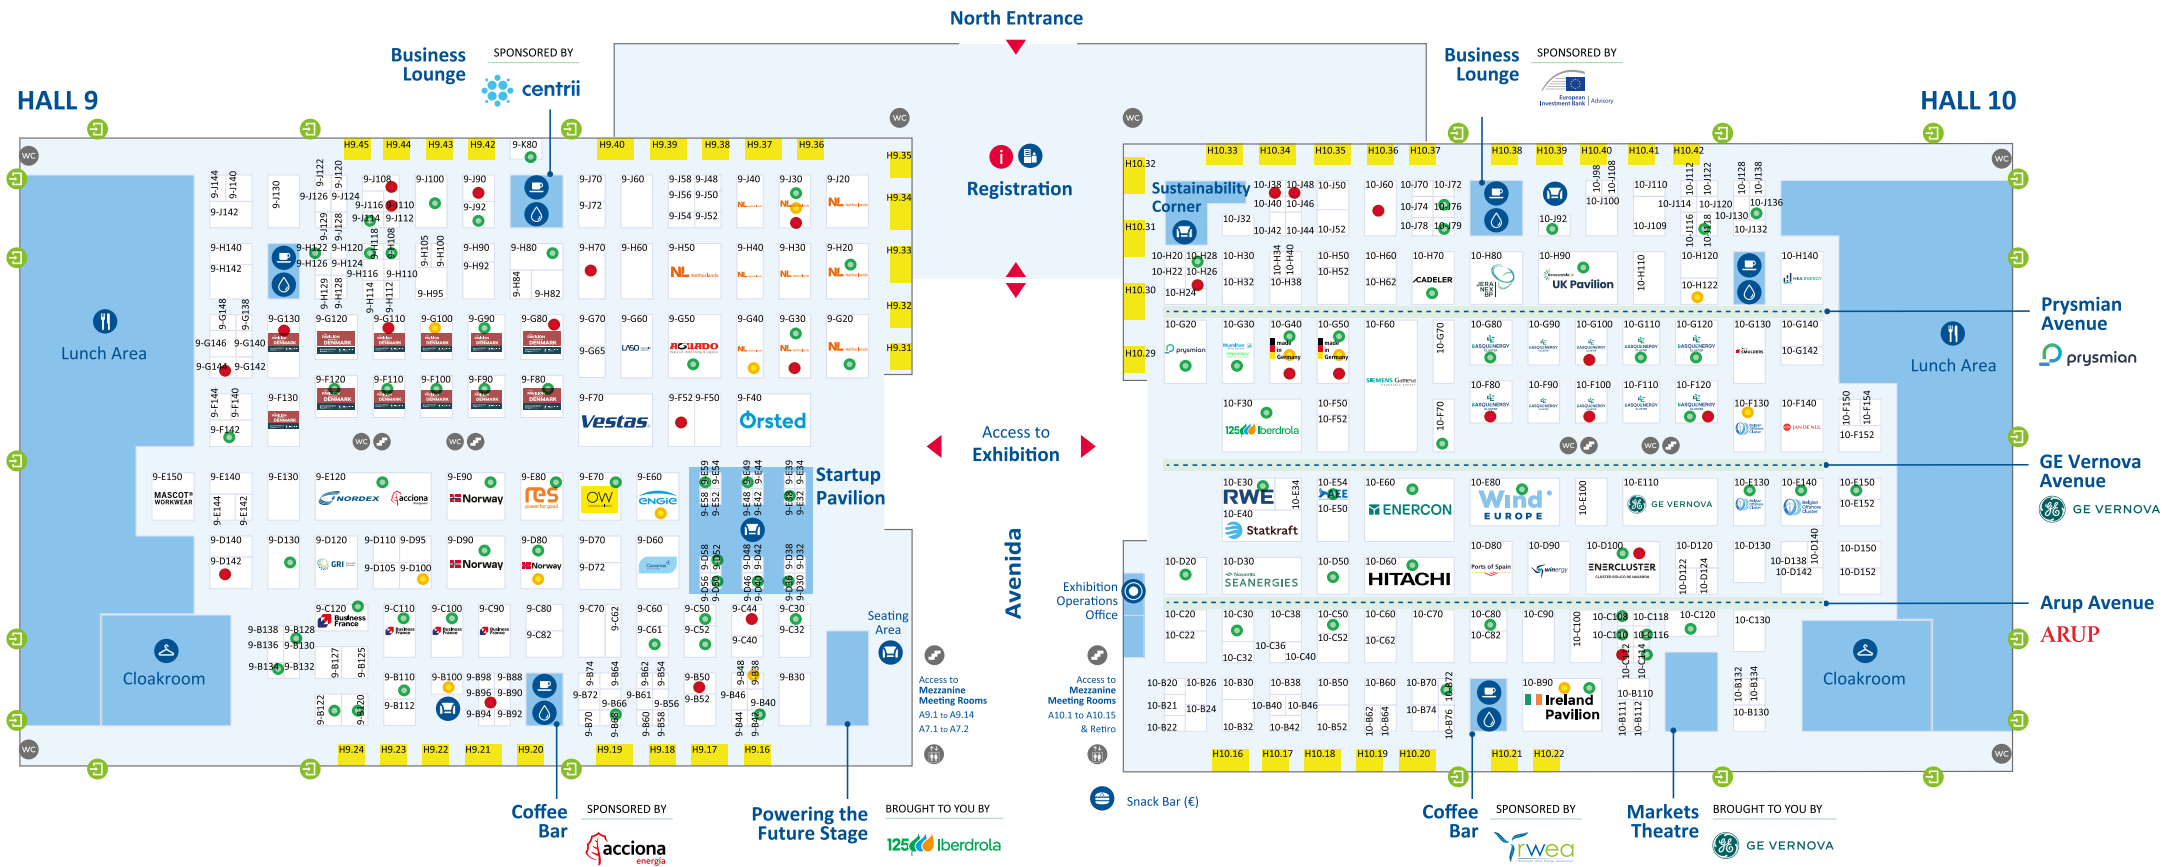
North Entrance

HALL 9

Business Lounge
SPONSORED BY
centrii

Business Lounge
SPONSORED BY
European Investment Bank | Advisory

HALL 10

Registration

Sustainability Corner

Lunch Area

Lunch Area

Prysmian Avenue
prysmian

GE Vernova Avenue
GE VERNOVA

Arup Avenue
ARUP

Access to Exhibition

Startup Pavilion

Avenida

Exhibition Operations Office

Seating Area

Access to Mezzanine Meeting Rooms
A9.1 to A9.14
A7.1 to A7.2

Access to Mezzanine Meeting Rooms
A10.1 to A10.15
& Retiro

Cloakroom

Cloakroom

Snack Bar (€)

Coffee Bar
SPONSORED BY
acciona energía

Powering the Future Stage
BROUGHT TO YOU BY
125 Iberdrola

Coffee Bar
SPONSORED BY
rwea

Markets Theatre
BROUGHT TO YOU BY
GE VERNOVA

H9.45 H9.44 H9.43 H9.42 9-K80 H9.40 H9.39 H9.38 H9.37 H9.36 H9.35 H9.34 H9.33 H9.32 H9.31
H9.24 H9.23 H9.22 H9.21 H9.20 H9.19 H9.18 H9.17 H9.16

9-J144 9-J140 9-J142 9-J130 9-J122 9-J120 9-J126 9-J124 9-J108 9-J116 9-J110 9-J114 9-J112 9-J100 9-J90 9-J92 9-J70 9-J72 9-J60 9-J58 9-J48 9-J56 9-J50 9-J54 9-J52 9-J40 9-J30 9-J20
9-H140 9-H142 9-J129 9-J128 9-H122 9-H120 9-H126 9-H124 9-H118 9-H108 9-H116 9-H110 9-H105 9-H100 9-H95 9-H90 9-H92 9-H84 9-H80 9-H82 9-H70 9-H60 9-H50 9-H40 9-H30 9-H20 9-H129 9-H128 9-H114 9-H112
9-G148 9-G138 9-G146 9-G140 9-G144 9-G142 9-G130 9-G120 9-G110 9-G100 9-G90 9-G80 9-G70 9-G65 9-G60 9-G50 9-G40 9-G30 9-G20
9-F130 9-F120 9-F110 9-F100 9-F90 9-F80 9-F70 9-F52 9-F50 9-F40 9-F144 9-F140 9-F142
Vestas Ørsted AGUADO
9-E150 MASCOT WORKWEAR 9-E140 9-E144 9-E142 9-E130 9-E120 NORDEX acciona 9-E90 Norway 9-E80 res 9-E70 OW 9-E60 ENGIE 9-E59 9-E54 9-E58 9-E52 9-E49 9-E44 9-E48 9-E42 9-E39 9-E34 9-E38 9-E32
9-D140 9-D142 9-D130 9-D120 GRI 9-D110 9-D95 9-D105 9-D100 9-D90 Norway 9-D80 Norway 9-D70 9-D72 9-D60 9-D58 9-D52 9-D56 9-D50 9-D48 9-D42 9-D46 9-D40 9-D38 9-D32 9-D36 9-D30
9-C120 Business France 9-C110 9-C100 9-C90 9-C80 9-C82 9-C70 9-C62 9-C60 9-C61 9-C50 9-C52 9-C44 9-C40 9-C30 9-C32
9-B138 9-B128 9-B136 9-B130 9-B134 9-B132 9-B127 9-B125 9-B110 9-B112 9-B100 9-B98 9-B88 9-B96 9-B90 9-B94 9-B92 9-B122 9-B120 9-B74 9-B72 9-B70 9-B64 9-B66 9-B62 9-B60 9-B61 9-B54 9-B58 9-B56 9-B50 9-B52 9-B48 9-B46 9-B38 9-B44 9-B42 9-B40 9-B30

H10.32 H10.31 H10.30 H10.29 H10.33 H10.34 H10.35 H10.36 H10.37 H10.38 H10.39 H10.40 H10.41 H10.42
H10.16 H10.17 H10.18 H10.19 H10.20 H10.21 H10.22

10-J38 10-J48 10-J40 10-J46 10-J32 10-J42 10-J44 10-J50 10-J52 10-J60 10-J70 10-J72 10-J74 10-J76 10-J78 10-J79 10-J92 10-J98 10-J108 10-J100 10-J110 10-J109 10-J114 10-J112 10-J122 10-J116 10-J118 10-J120 10-J128 10-J138 10-J130 10-J136 10-J132
10-H20 10-H28 10-H22 10-H26 10-H24 10-H30 10-H32 10-H34 10-H40 10-H38 10-H50 10-H52 10-H60 10-H62 10-H70 CADELER 10-H80 JERA NEX BP 10-H90 UK Pavilion 10-H110 10-H120 10-H122 10-H140
10-G20 prysmian 10-G30 10-G40 made in Germany 10-G50 made in Germany 10-G60 SIEMENS Gamesa 10-G70 10-G80 10-G90 10-G100 10-G110 10-G120 10-G130 10-G140 10-G142
10-F30 125 Iberdrola 10-F50 10-F52 10-F70 10-F80 10-F90 10-F100 10-F110 10-F120 10-F130 10-F140 JAN DE NUL 10-F150 10-F154 10-F152
10-E30 RWE 10-E40 Statkraft 10-E34 10-E54 10-E50 10-E60 ENERCON 10-E80 Wind EUROPE 10-E100 10-E110 GE VERNOVA 10-E130 10-E140 10-E150 10-E152
10-D20 10-D30 SEANERGIES 10-D50 10-D60 HITACHI 10-D80 Ports of Spain 10-D90 10-D100 ENERCLUSTER 10-D120 10-D122 10-D124 10-D130 10-D138 10-D140 10-D142 10-D150 10-D152
10-C20 10-C22 10-C30 10-C32 10-C38 10-C36 10-C40 10-C50 10-C52 10-C60 10-C62 10-C70 10-C80 10-C82 10-C90 10-C100 10-C108 10-C118 10-C110 10-C116 10-C112 10-C114 10-C120 10-C130
10-B20 10-B26 10-B21 10-B24 10-B22 10-B30 10-B32 10-B38 10-B40 10-B46 10-B42 10-B50 10-B52 10-B60 10-B62 10-B64 10-B70 10-B74 10-B72 10-B76 10-B90 Ireland Pavilion 10-B110 10-B111 10-B112 10-B132 10-B134 10-B130

WC